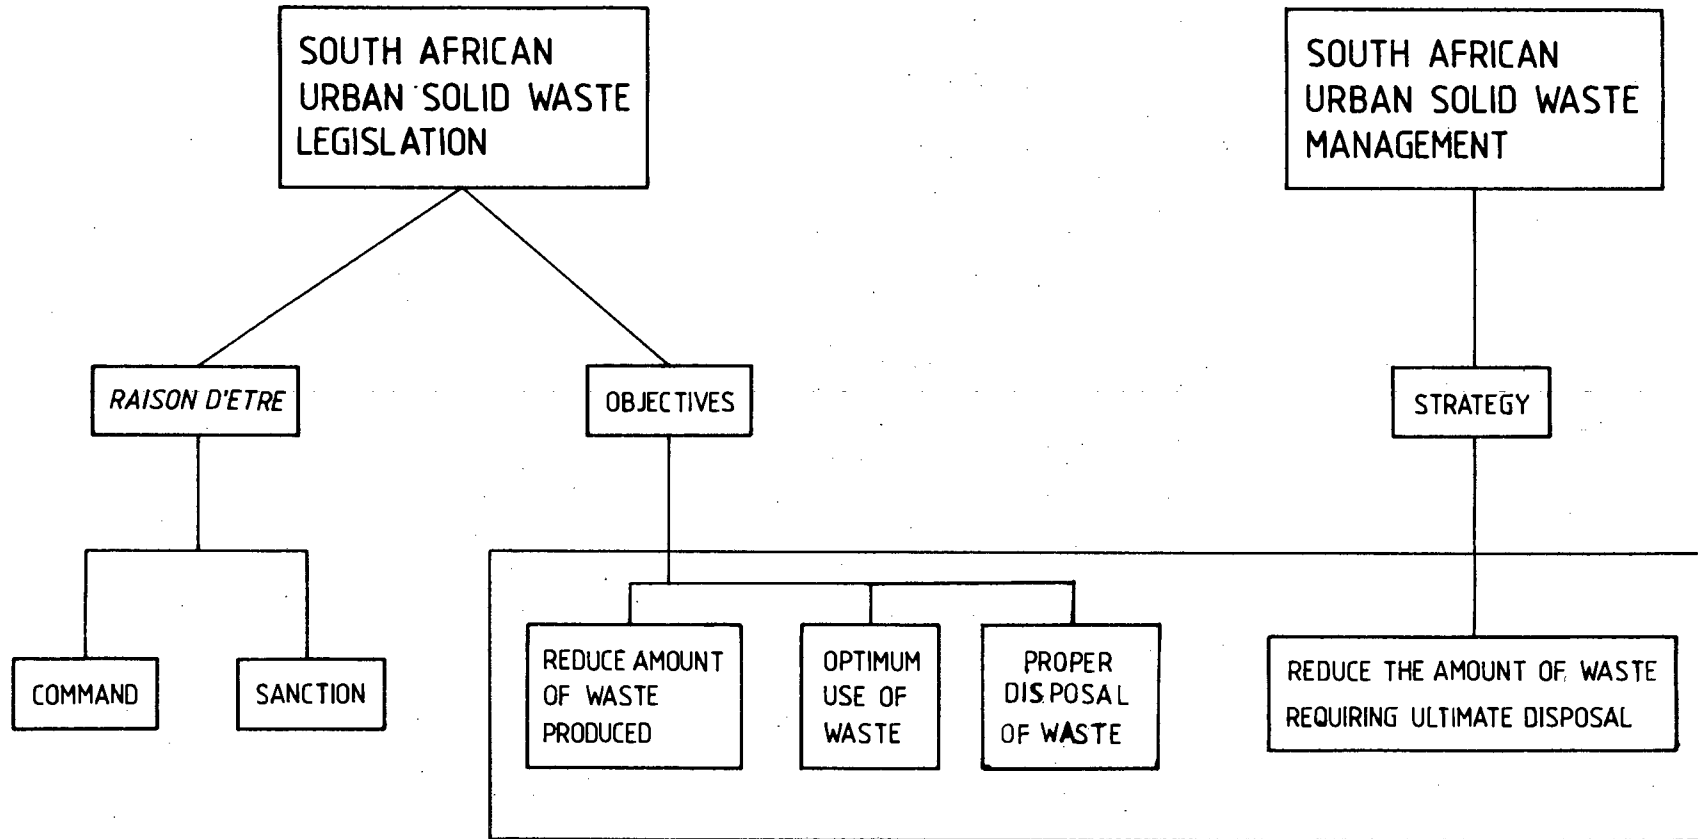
SOUTH AFRICAN URBAN SOLID WASTE LEGISLATION

SOUTH AFRICAN URBAN SOLID WASTE MANAGEMENT

RAISON D'ETRE

OBJECTIVES

STRATEGY

COMMAND

SANCTION

REDUCE AMOUNT OF WASTE PRODUCED

OPTIMUM USE OF WASTE

PROPER DISPOSAL OF WASTE

REDUCE THE AMOUNT OF WASTE REQUIRING ULTIMATE DISPOSAL